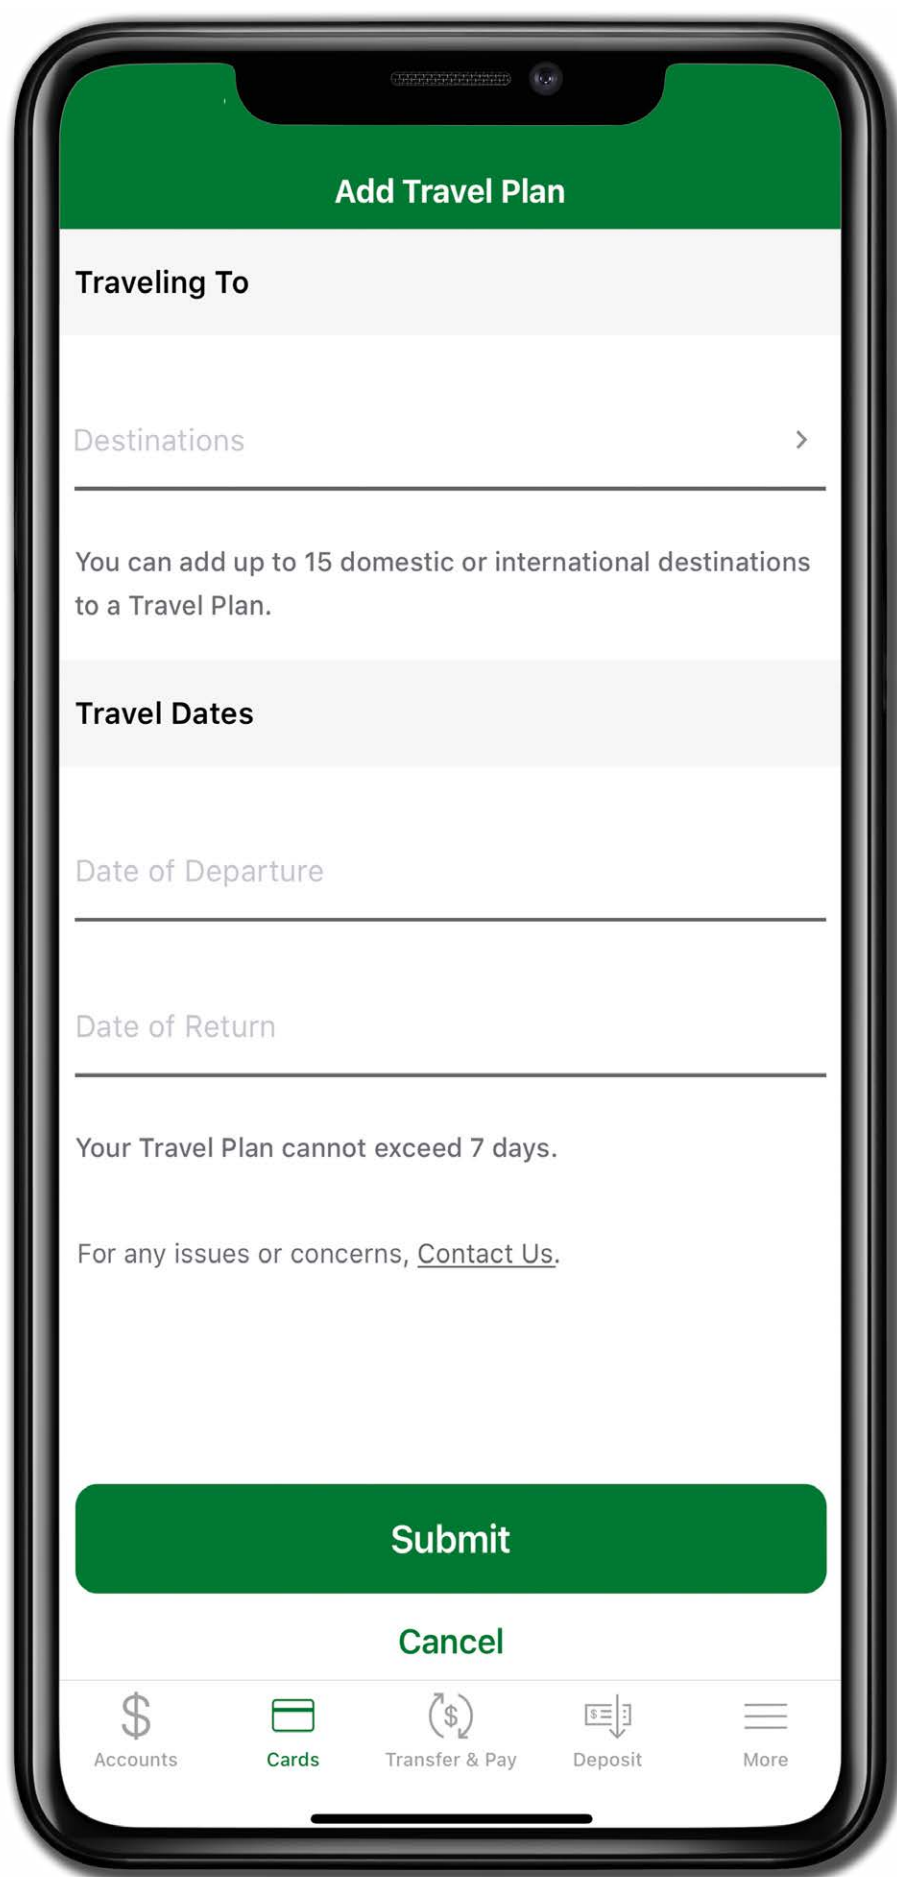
Add Travel Plan

Traveling To

Destinations

You can add up to 15 domestic or international destinations to a Travel Plan.

Travel Dates

Date of Departure

Date of Return

Your Travel Plan cannot exceed 7 days.

For any issues or concerns, Contact Us.

Submit

Cancel

Accounts
Cards
Transfer & Pay
Deposit
More